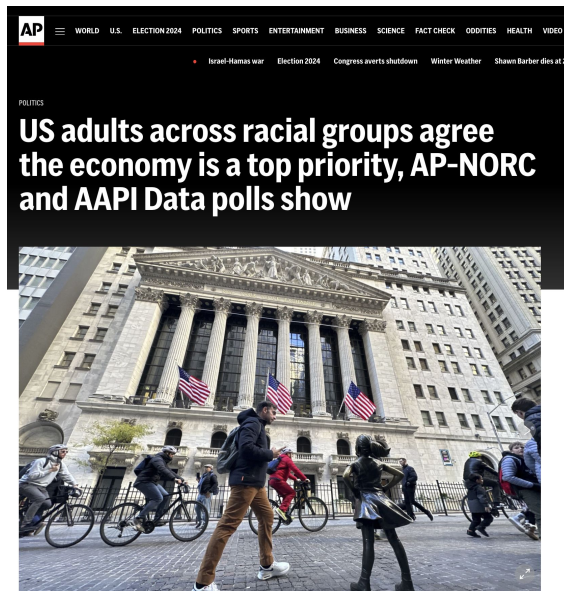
AP

WORLD U.S. ELECTION 2024 POLITICS SPORTS ENTERTAINMENT BUSINESS SCIENCE FACT CHECK ODDITIES HEALTH VIDEO

Israel-Hamas war Election 2024 Congress averts shutdown Winter Weather Shawn Barber dies at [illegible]

POLITICS

US adults across racial groups agree the economy is a top priority, AP-NORC and AAPI Data polls show